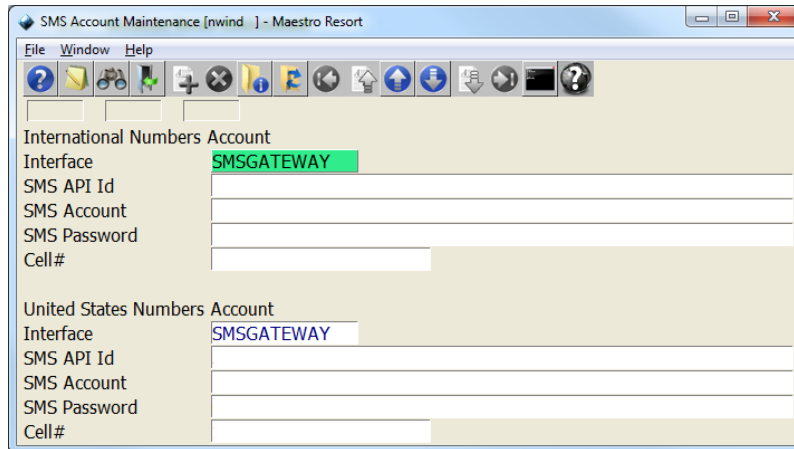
SMS Account Maintenance [nwind ] - Maestro Resort

File Window Help

International Numbers Account
Interface SMSGATEWAY
SMS API Id
SMS Account
SMS Password
Cell#

United States Numbers Account
Interface SMSGATEWAY
SMS API Id
SMS Account
SMS Password
Cell#